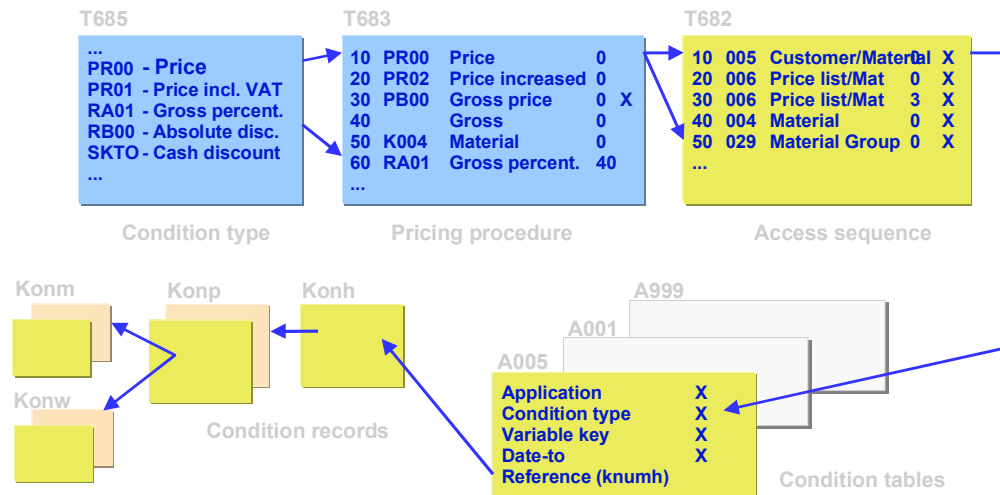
T685

...
PR00 - Price
PR01 - Price incl. VAT
RA01 - Gross percent.
RB00 - Absolute disc.
SKTO - Cash discount
...

Condition type

T683

| | | | | |
|---|---|---|---|---|
| 10 | PR00 | Price | 0 | |
| 20 | PR02 | Price increased | 0 | |
| 30 | PB00 | Gross price | 0 | X |
| 40 | | Gross | 0 | |
| 50 | K004 | Material | 0 | |
| 60 | RA01 | Gross percent. | 40 | |

...

Pricing procedure

T682

| | | | | |
|---|---|---|---|---|
| 10 | 005 | Customer/Material | 0 | X |
| 20 | 006 | Price list/Mat | 0 | X |
| 30 | 006 | Price list/Mat | 3 | X |
| 40 | 004 | Material | 0 | X |
| 50 | 029 | Material Group | 0 | X |

...

Access sequence

Konm

Konp

Konh

Konw

Condition records

A999

A001

A005

| | |
|---|---|
| Application | X |
| Condition type | X |
| Variable key | X |
| Date-to | X |
| Reference (knumh) | |

Condition tables